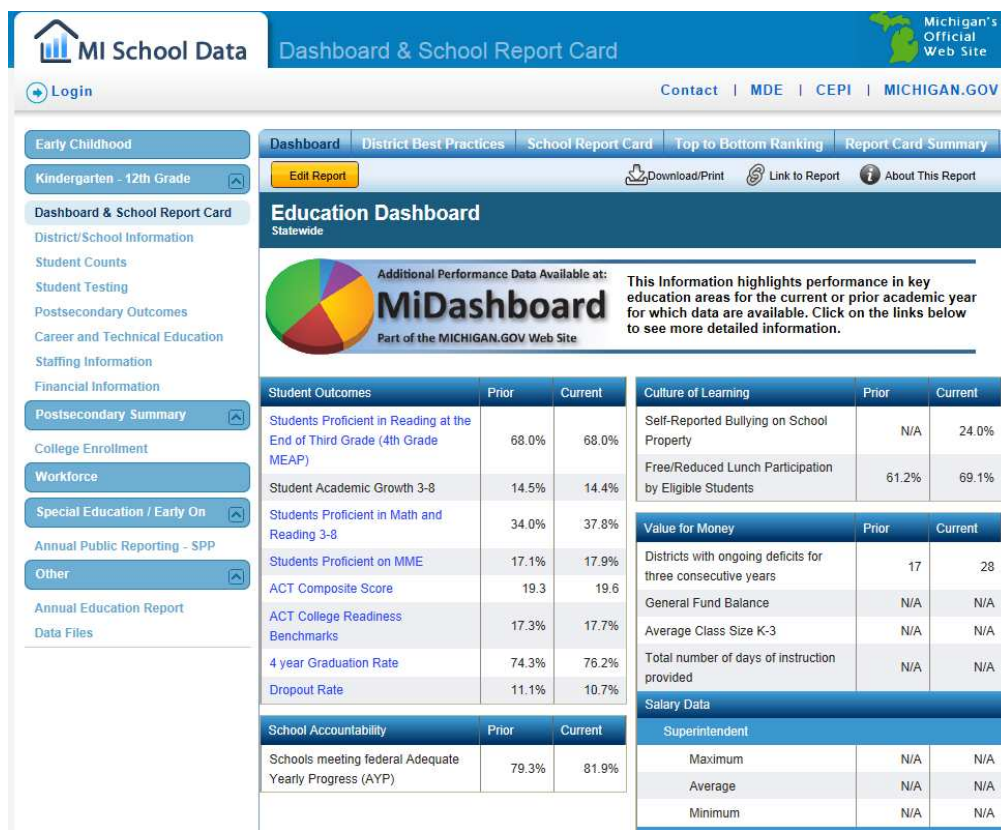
MI School Data

Dashboard & School Report Card

Michigan's Official Web Site

Login

Contact | MDE | CEPI | MICHIGAN.GOV

Early Childhood

Kindergarten - 12th Grade

Dashboard & School Report Card

District/School Information

Student Counts

Student Testing

Postsecondary Outcomes

Career and Technical Education

Staffing Information

Financial Information

Postsecondary Summary

College Enrollment

Workforce

Special Education / Early On

Annual Public Reporting - SPP

Other

Annual Education Report

Data Files

Dashboard | District Best Practices | School Report Card | Top to Bottom Ranking | Report Card Summary

Edit Report

Download/Print

Link to Report

About This Report

Education Dashboard

Statewide

Additional Performance Data Available at:

MiDashboard

Part of the MICHIGAN.GOV Web Site

This Information highlights performance in key education areas for the current or prior academic year for which data are available. Click on the links below to see more detailed information.

| Student Outcomes | Prior | Current |
|---|---|---|
| Students Proficient in Reading at the End of Third Grade (4th Grade MEAP) | 68.0% | 68.0% |
| Student Academic Growth 3-8 | 14.5% | 14.4% |
| Students Proficient in Math and Reading 3-8 | 34.0% | 37.8% |
| Students Proficient on MME | 17.1% | 17.9% |
| ACT Composite Score | 19.3 | 19.6 |
| ACT College Readiness Benchmarks | 17.3% | 17.7% |
| 4 year Graduation Rate | 74.3% | 76.2% |
| Dropout Rate | 11.1% | 10.7% |

| School Accountability | Prior | Current |
|---|---|---|
| Schools meeting federal Adequate Yearly Progress (AYP) | 79.3% | 81.9% |

| Culture of Learning | Prior | Current |
|---|---|---|
| Self-Reported Bullying on School Property | N/A | 24.0% |
| Free/Reduced Lunch Participation by Eligible Students | 61.2% | 69.1% |

| Value for Money | Prior | Current |
|---|---|---|
| Districts with ongoing deficits for three consecutive years | 17 | 28 |
| General Fund Balance | N/A | N/A |
| Average Class Size K-3 | N/A | N/A |
| Total number of days of instruction provided | N/A | N/A |

| Salary Data | | |
|---|---|---|
| Superintendent | | |
| Maximum | N/A | N/A |
| Average | N/A | N/A |
| Minimum | N/A | N/A |